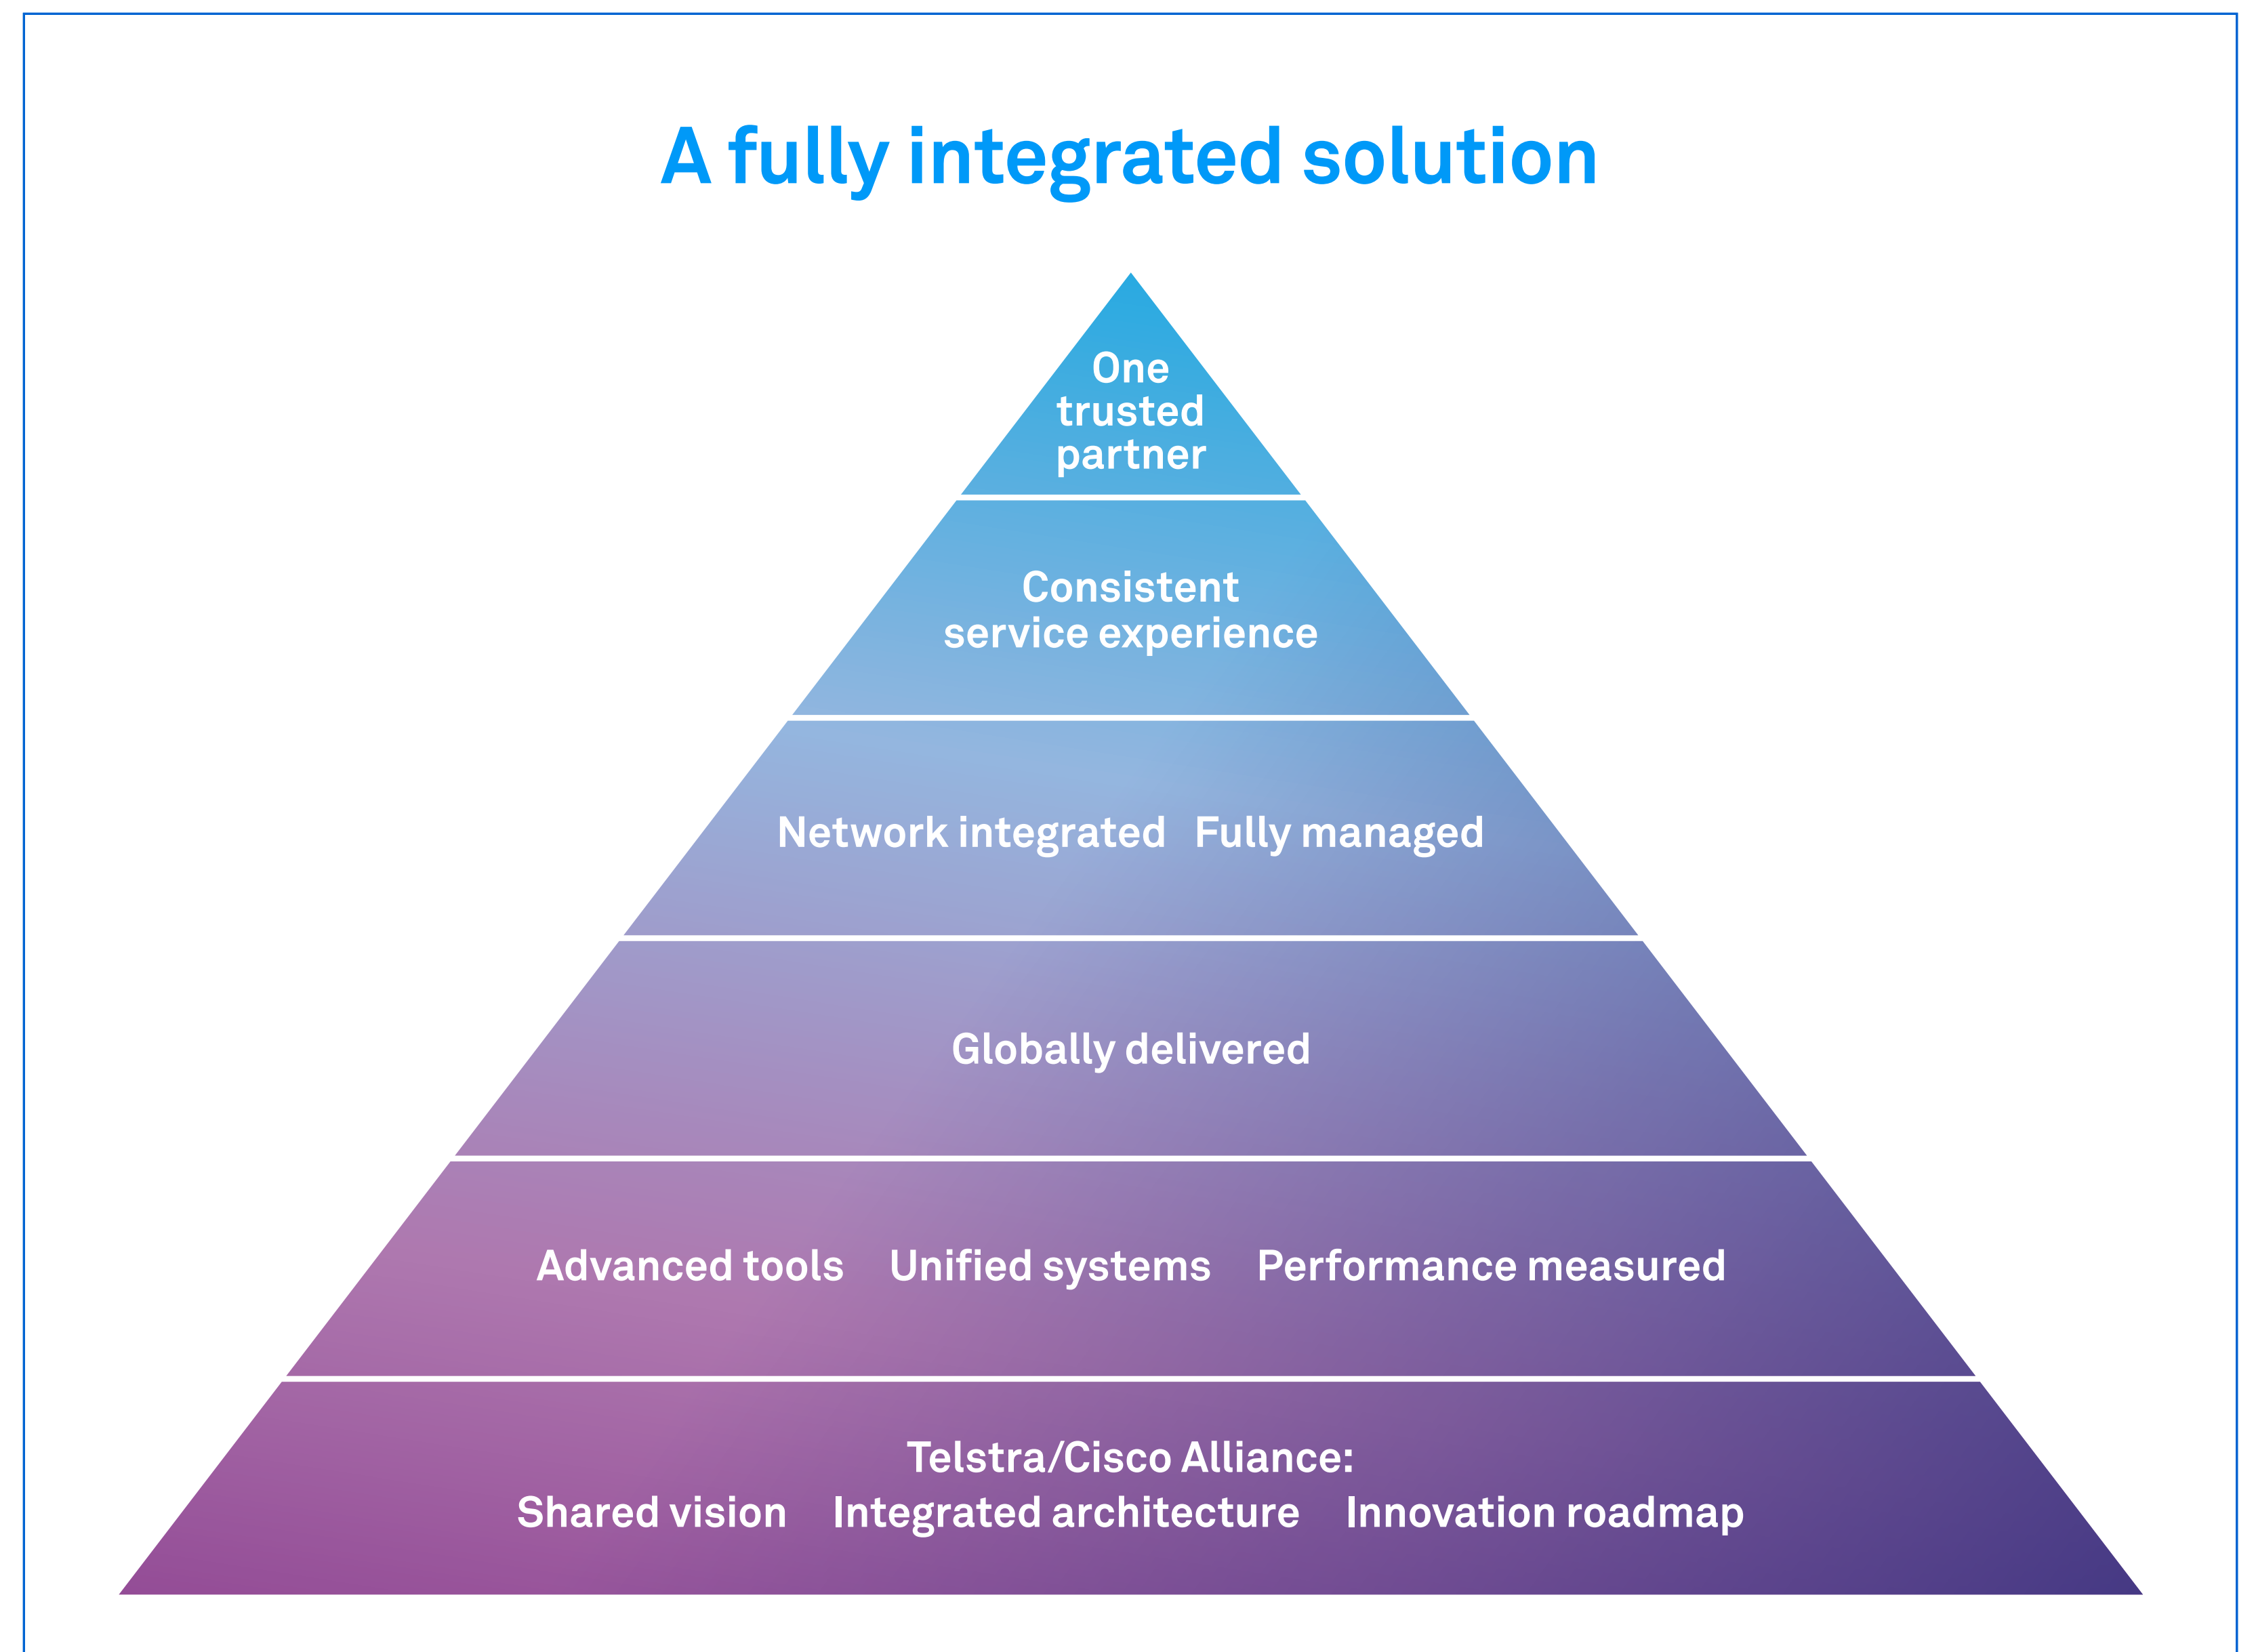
A fully integrated solution

One trusted partner

Consistent service experience

Network integrated Fully managed

Globally delivered

Advanced tools Unified systems Performance measured

Telstra/Cisco Alliance:
Shared vision Integrated architecture Innovation roadmap